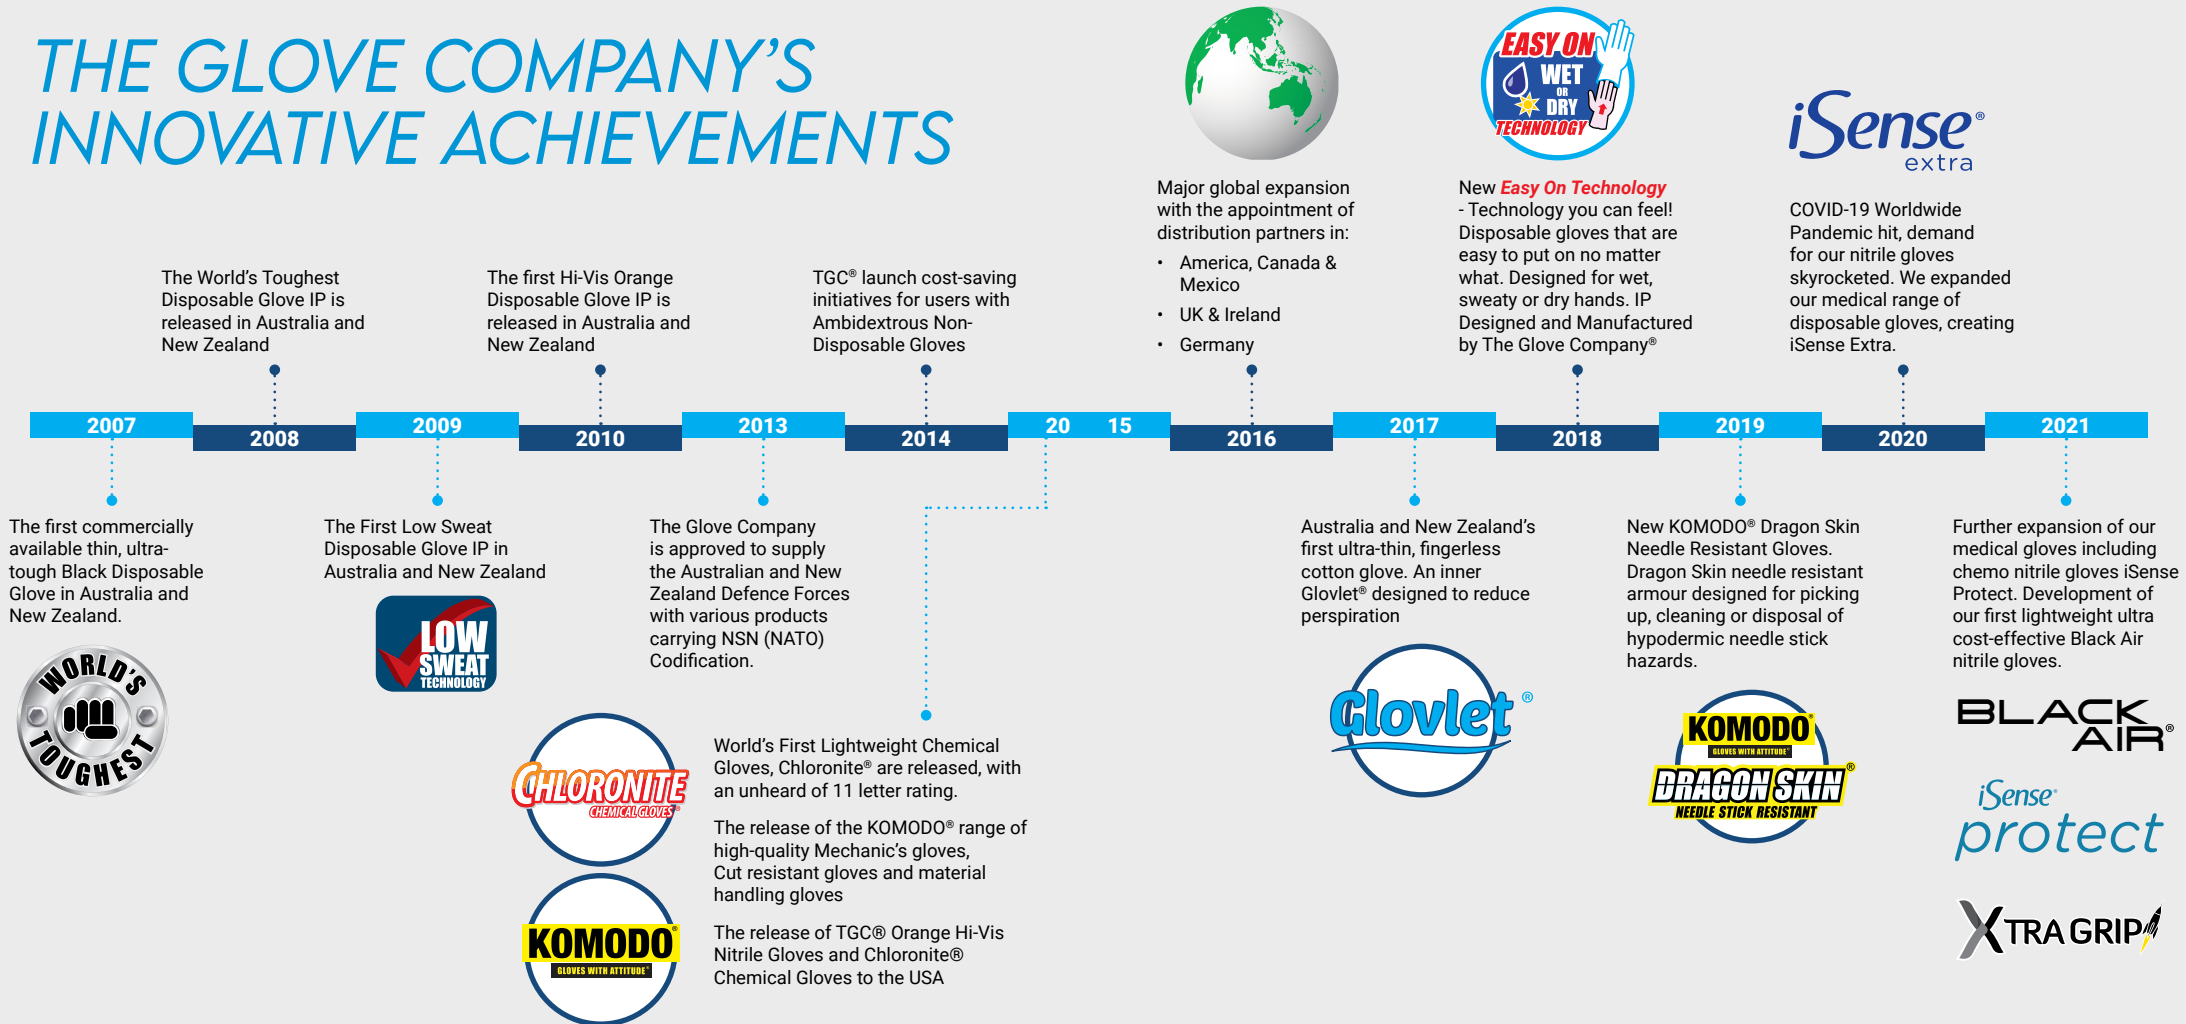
THE GLOVE COMPANY'S INNOVATIVE ACHIEVEMENTS

EASY ON WET OR DRY TECHNOLOGY

iSense® extra

Major global expansion with the appointment of distribution partners in:

- America, Canada & Mexico
- UK & Ireland
- Germany

New Easy On Technology - Technology you can feel! Disposable gloves that are easy to put on no matter what. Designed for wet, sweaty or dry hands. IP Designed and Manufactured by The Glove Company®

COVID-19 Worldwide Pandemic hit, demand for our nitrile gloves skyrocketed. We expanded our medical range of disposable gloves, creating iSense Extra.

The World's Toughest Disposable Glove IP is released in Australia and New Zealand

The first Hi-Vis Orange Disposable Glove IP is released in Australia and New Zealand

TGC® launch cost-saving initiatives for users with Ambidextrous Non-Disposable Gloves

2007 2008 2009 2010 2013 2014 20 15 2016 2017 2018 2019 2020 2021

The first commercially available thin, ultra-tough Black Disposable Glove in Australia and New Zealand.

WORLD'S TOUGHEST

The First Low Sweat Disposable Glove IP in Australia and New Zealand

LOW SWEAT TECHNOLOGY

The Glove Company is approved to supply the Australian and New Zealand Defence Forces with various products carrying NSN (NATO) Codification.

Australia and New Zealand's first ultra-thin, fingerless cotton glove. An inner Glovlet® designed to reduce perspiration

Glovlet®

New KOMODO® Dragon Skin Needle Resistant Gloves. Dragon Skin needle resistant armour designed for picking up, cleaning or disposal of hypodermic needle stick hazards.

KOMODO GLOVES WITH ATTITUDE DRAGON SKIN® NEEDLE STICK RESISTANT

Further expansion of our medical gloves including chemo nitrile gloves iSense Protect. Development of our first lightweight ultra cost-effective Black Air nitrile gloves.

BLACK AIR®

iSense® protect

XTRA GRIP

CHLORONITE® CHEMICAL GLOVES

World's First Lightweight Chemical Gloves, Chloronite® are released, with an unheard of 11 letter rating.

The release of the KOMODO® range of high-quality Mechanic's gloves, Cut resistant gloves and material handling gloves

KOMODO® GLOVES WITH ATTITUDE®

The release of TGC® Orange Hi-Vis Nitrile Gloves and Chloronite® Chemical Gloves to the USA